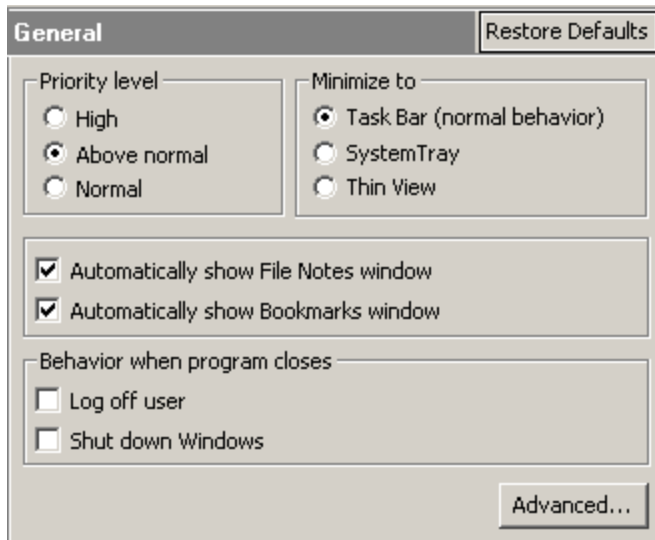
General

Restore Defaults

Priority level
High
Above normal
Normal

Minimize to
Task Bar (normal behavior)
SystemTray
Thin View

Automatically show File Notes window
Automatically show Bookmarks window

Behavior when program closes
Log off user
Shut down Windows

Advanced...